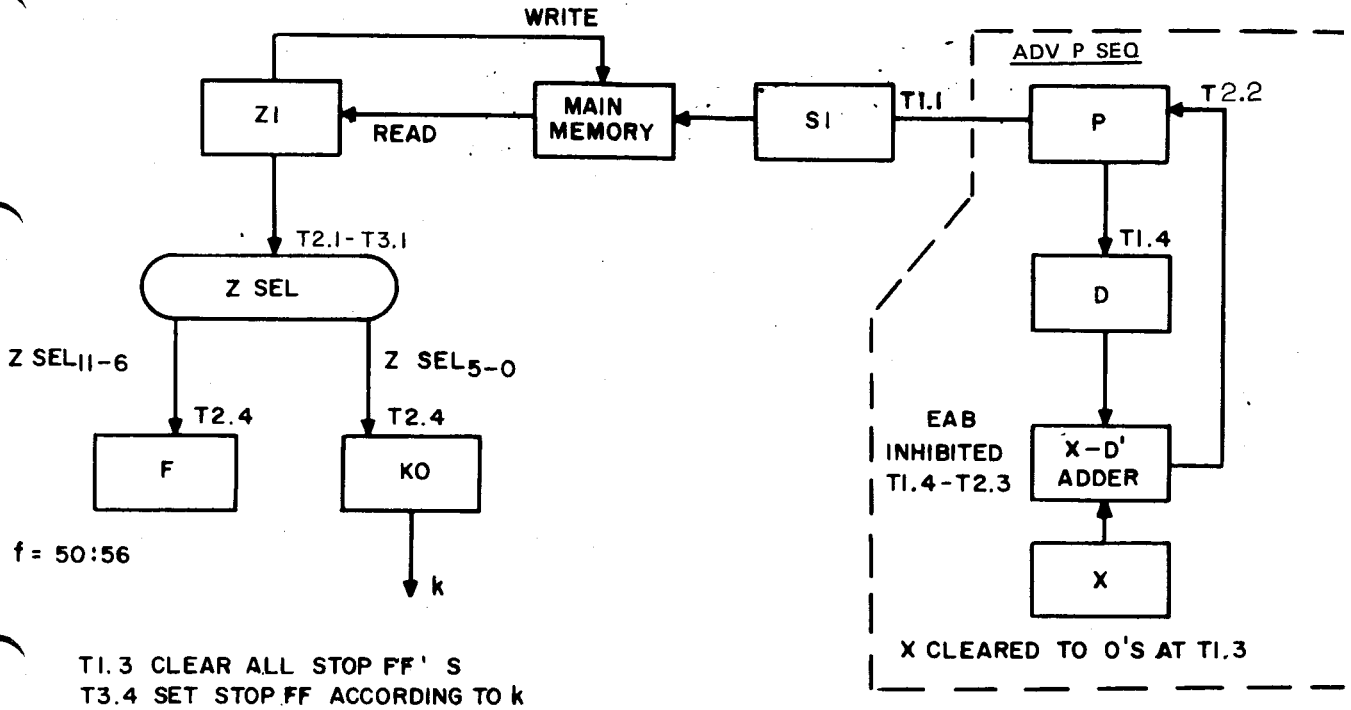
WRITE

ZI

READ

MAIN MEMORY

SI

T1.1

ADV P SEQ

P

T2.2

T2.1 - T3.1

Z SEL

T1.4

D

Z $SEL_{11-6}$

Z $SEL_{5-0}$

T2.4

T2.4

F

KO

EAB INHIBITED T1.4 - T2.3

X-D' ADDER

X

f = 50:56

k

T1.3 CLEAR ALL STOP FF' S
T3.4 SET STOP FF ACCORDING TO k

X CLEARED TO 0'S AT T1.3